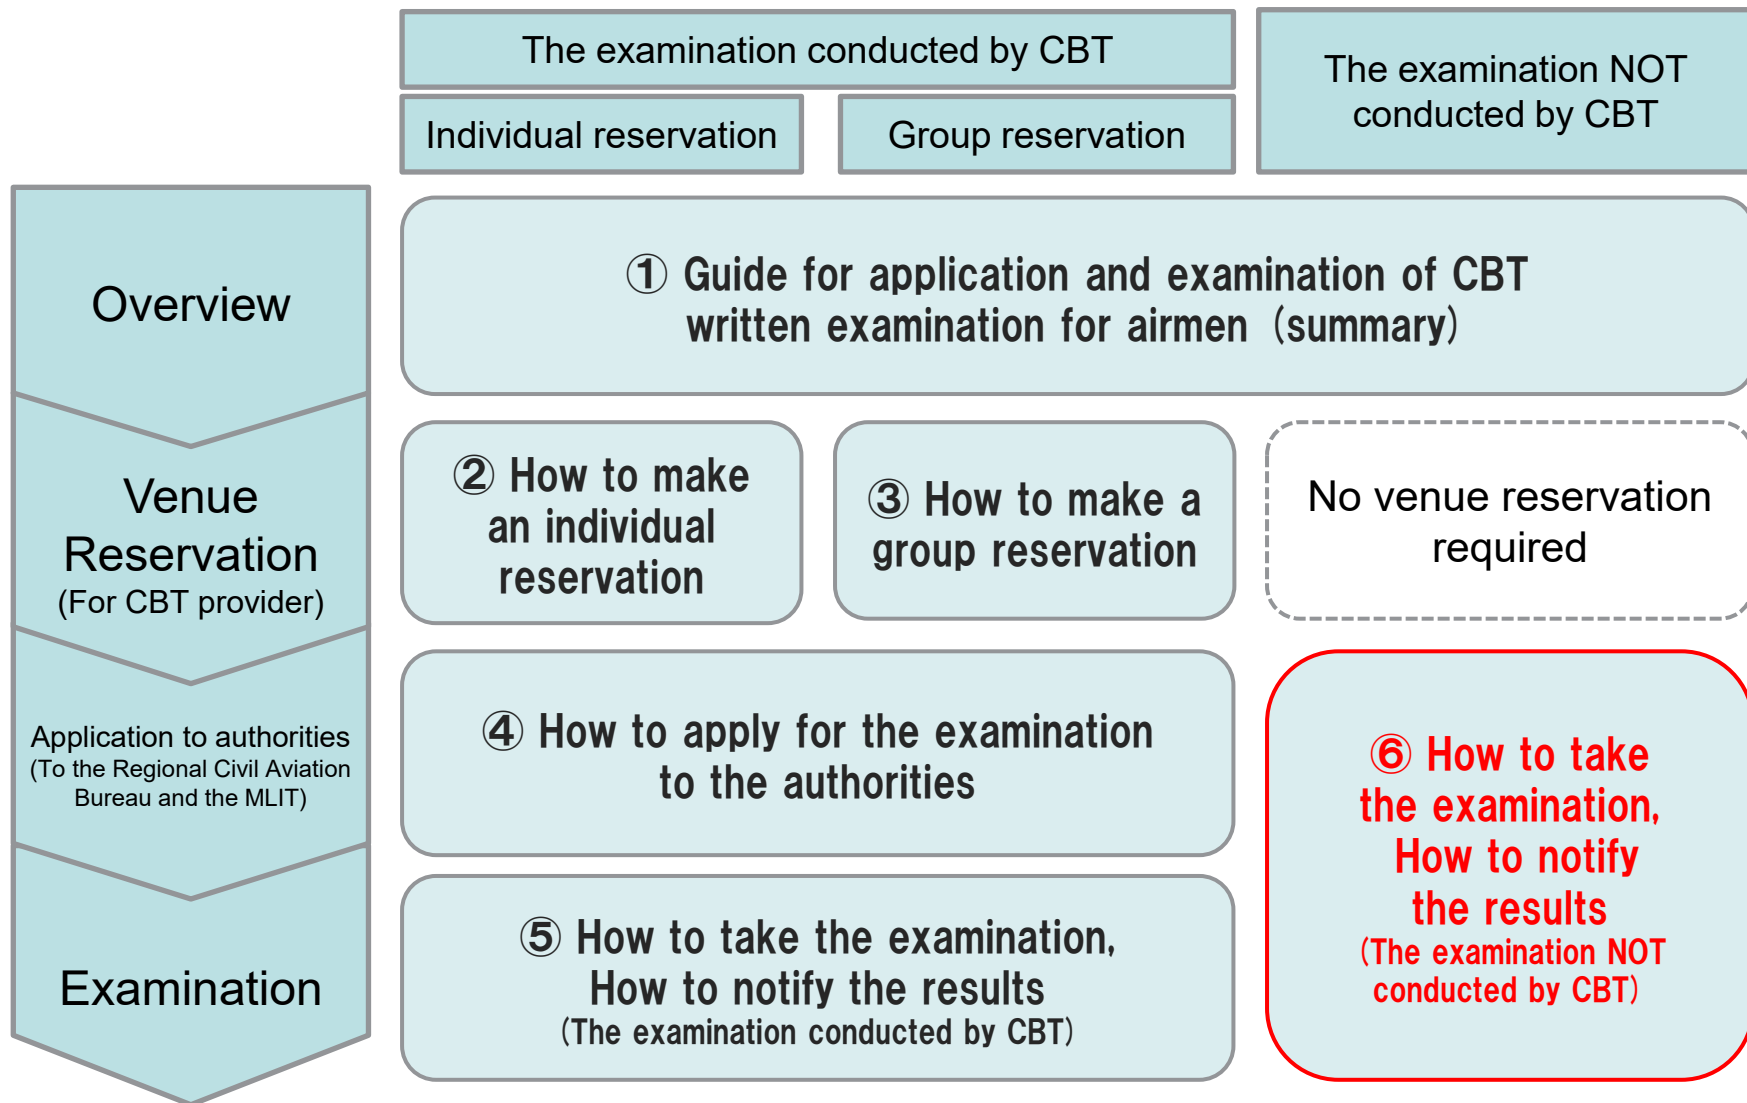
The examination conducted by CBT

Individual reservation

Group reservation

The examination NOT conducted by CBT

Overview

① Guide for application and examination of CBT written examination for airmen（summary)

Venue Reservation (For CBT provider)

② How to make an individual reservation

③ How to make a group reservation

No venue reservation required

Application to authorities (To the Regional Civil Aviation Bureau and the MLIT)

④ How to apply for the examination to the authorities

Examination

⑤ How to take the examination, How to notify the results (The examination conducted by CBT)

⑥ How to take the examination, How to notify the results (The examination NOT conducted by CBT)